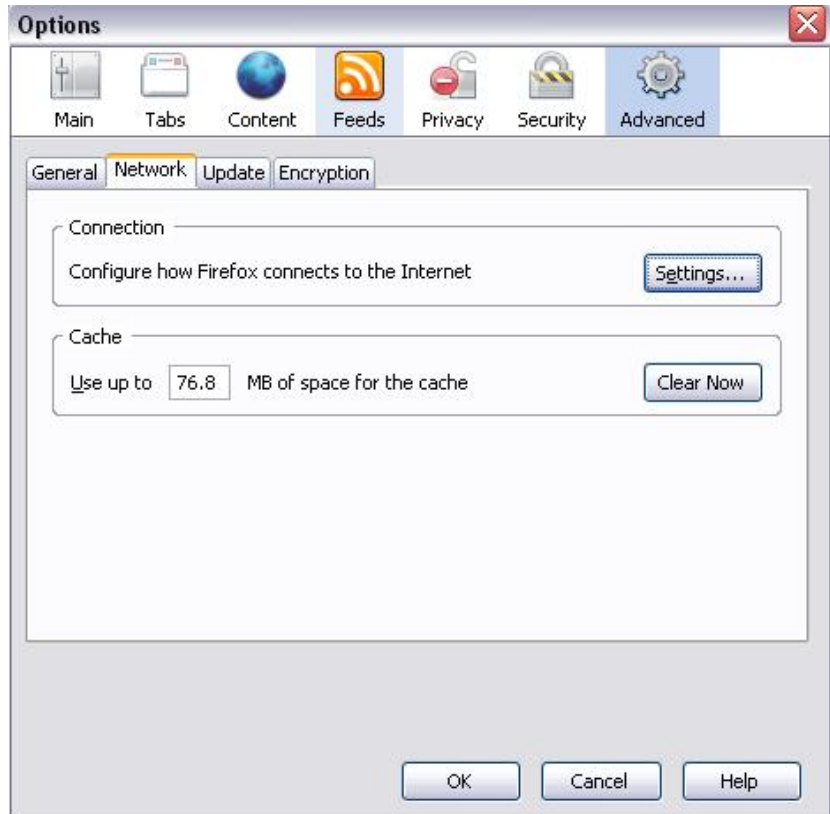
Options

Main Tabs Content Feeds Privacy Security Advanced

General Network Update Encryption

Connection

Configure how Firefox connects to the Internet

Settings...

Cache

Use up to 76.8 MB of space for the cache

Clear Now

OK Cancel Help